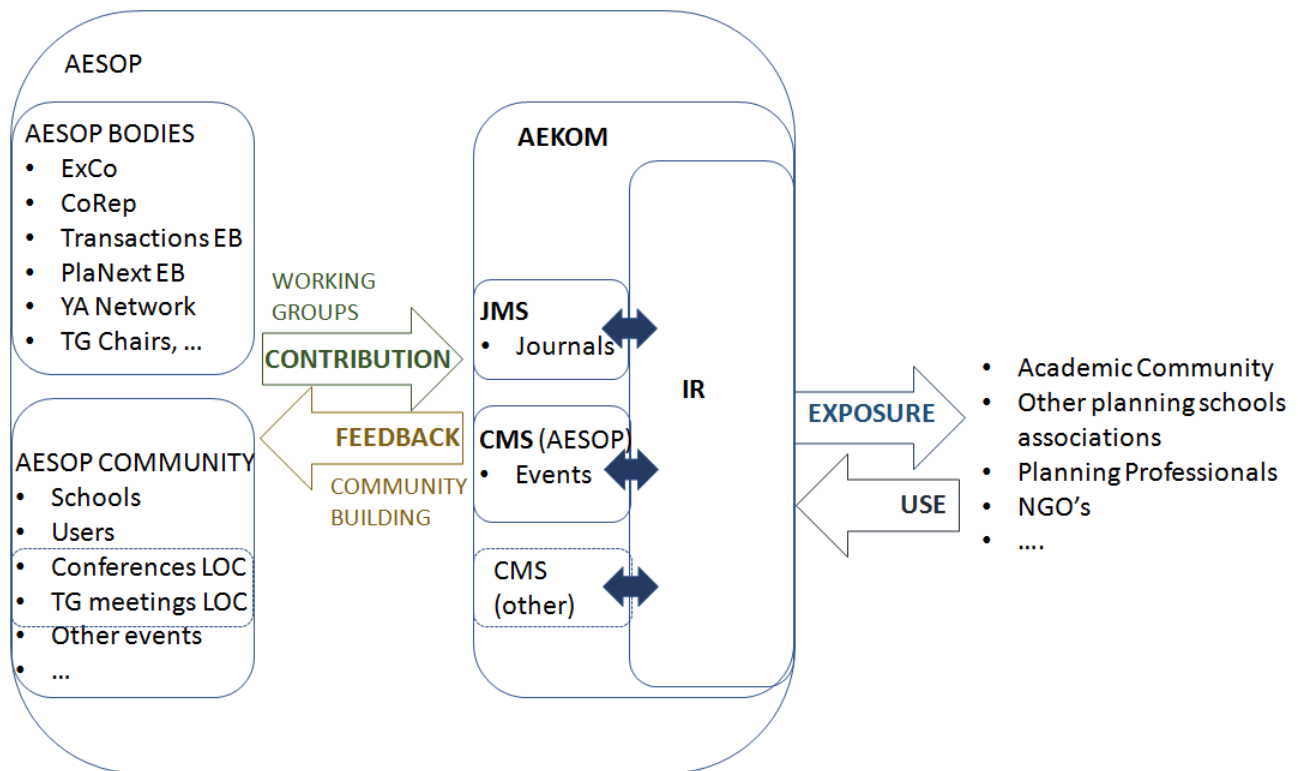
AESOP

AESOP BODIES
- ExCo
- CoRep
- Transactions EB
- PlaNext EB
- YA Network
- TG Chairs, …

AESOP COMMUNITY
- Schools
- Users
- Conferences LOC
- TG meetings LOC
- Other events
- …

WORKING GROUPS
CONTRIBUTION

FEEDBACK
COMMUNITY BUILDING

AEKOM

JMS
- Journals

CMS (AESOP)
- Events

CMS (other)

IR

EXPOSURE

USE

- Academic Community
- Other planning schools associations
- Planning Professionals
- NGO's
- ….